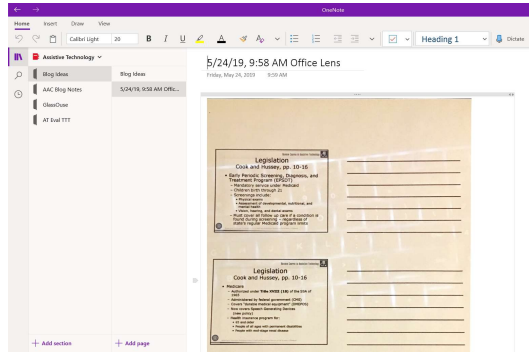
OneNote

Home Insert Draw View

Calibri Light 20 B I U

Heading 1

Dictate

Assistive Technology

Blog Ideas

AAC Blog Notes

GlassOuse

AT Eval TTT

Blog Ideas

5/24/19, 9:58 AM Offic...

5/24/19, 9:58 AM Office Lens

Friday, May 24, 2019 9:59 AM

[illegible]

Legislation
Cook and Hussey, pp. 10-16

• Early Periodic Screening, Diagnosis, and Treatment Program (EPSDT)
– Mandatory service under Medicaid
– Children birth through 21
– Screenings include:
• Physical exams
• Assessment of developmental, nutritional, and mental health
• Vision, hearing, and dental exams
– Must cover all follow up care if a condition is found during screening – regardless of state's regular Medicaid program limits

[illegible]

Legislation
Cook and Hussey, pp. 10-16

• Medicare
– Authorized under Title XVIII (18) of the SSA of 1965
– Administered by federal government (CMS)
– Covers "durable medical equipment" (DMEPOS)
– Now covers Speech Generating Devices (new policy)
– Health insurance program for:
• 65 and older
• People of all ages with permanent disabilities
• People with end stage renal disease

+ Add section

+ Add page